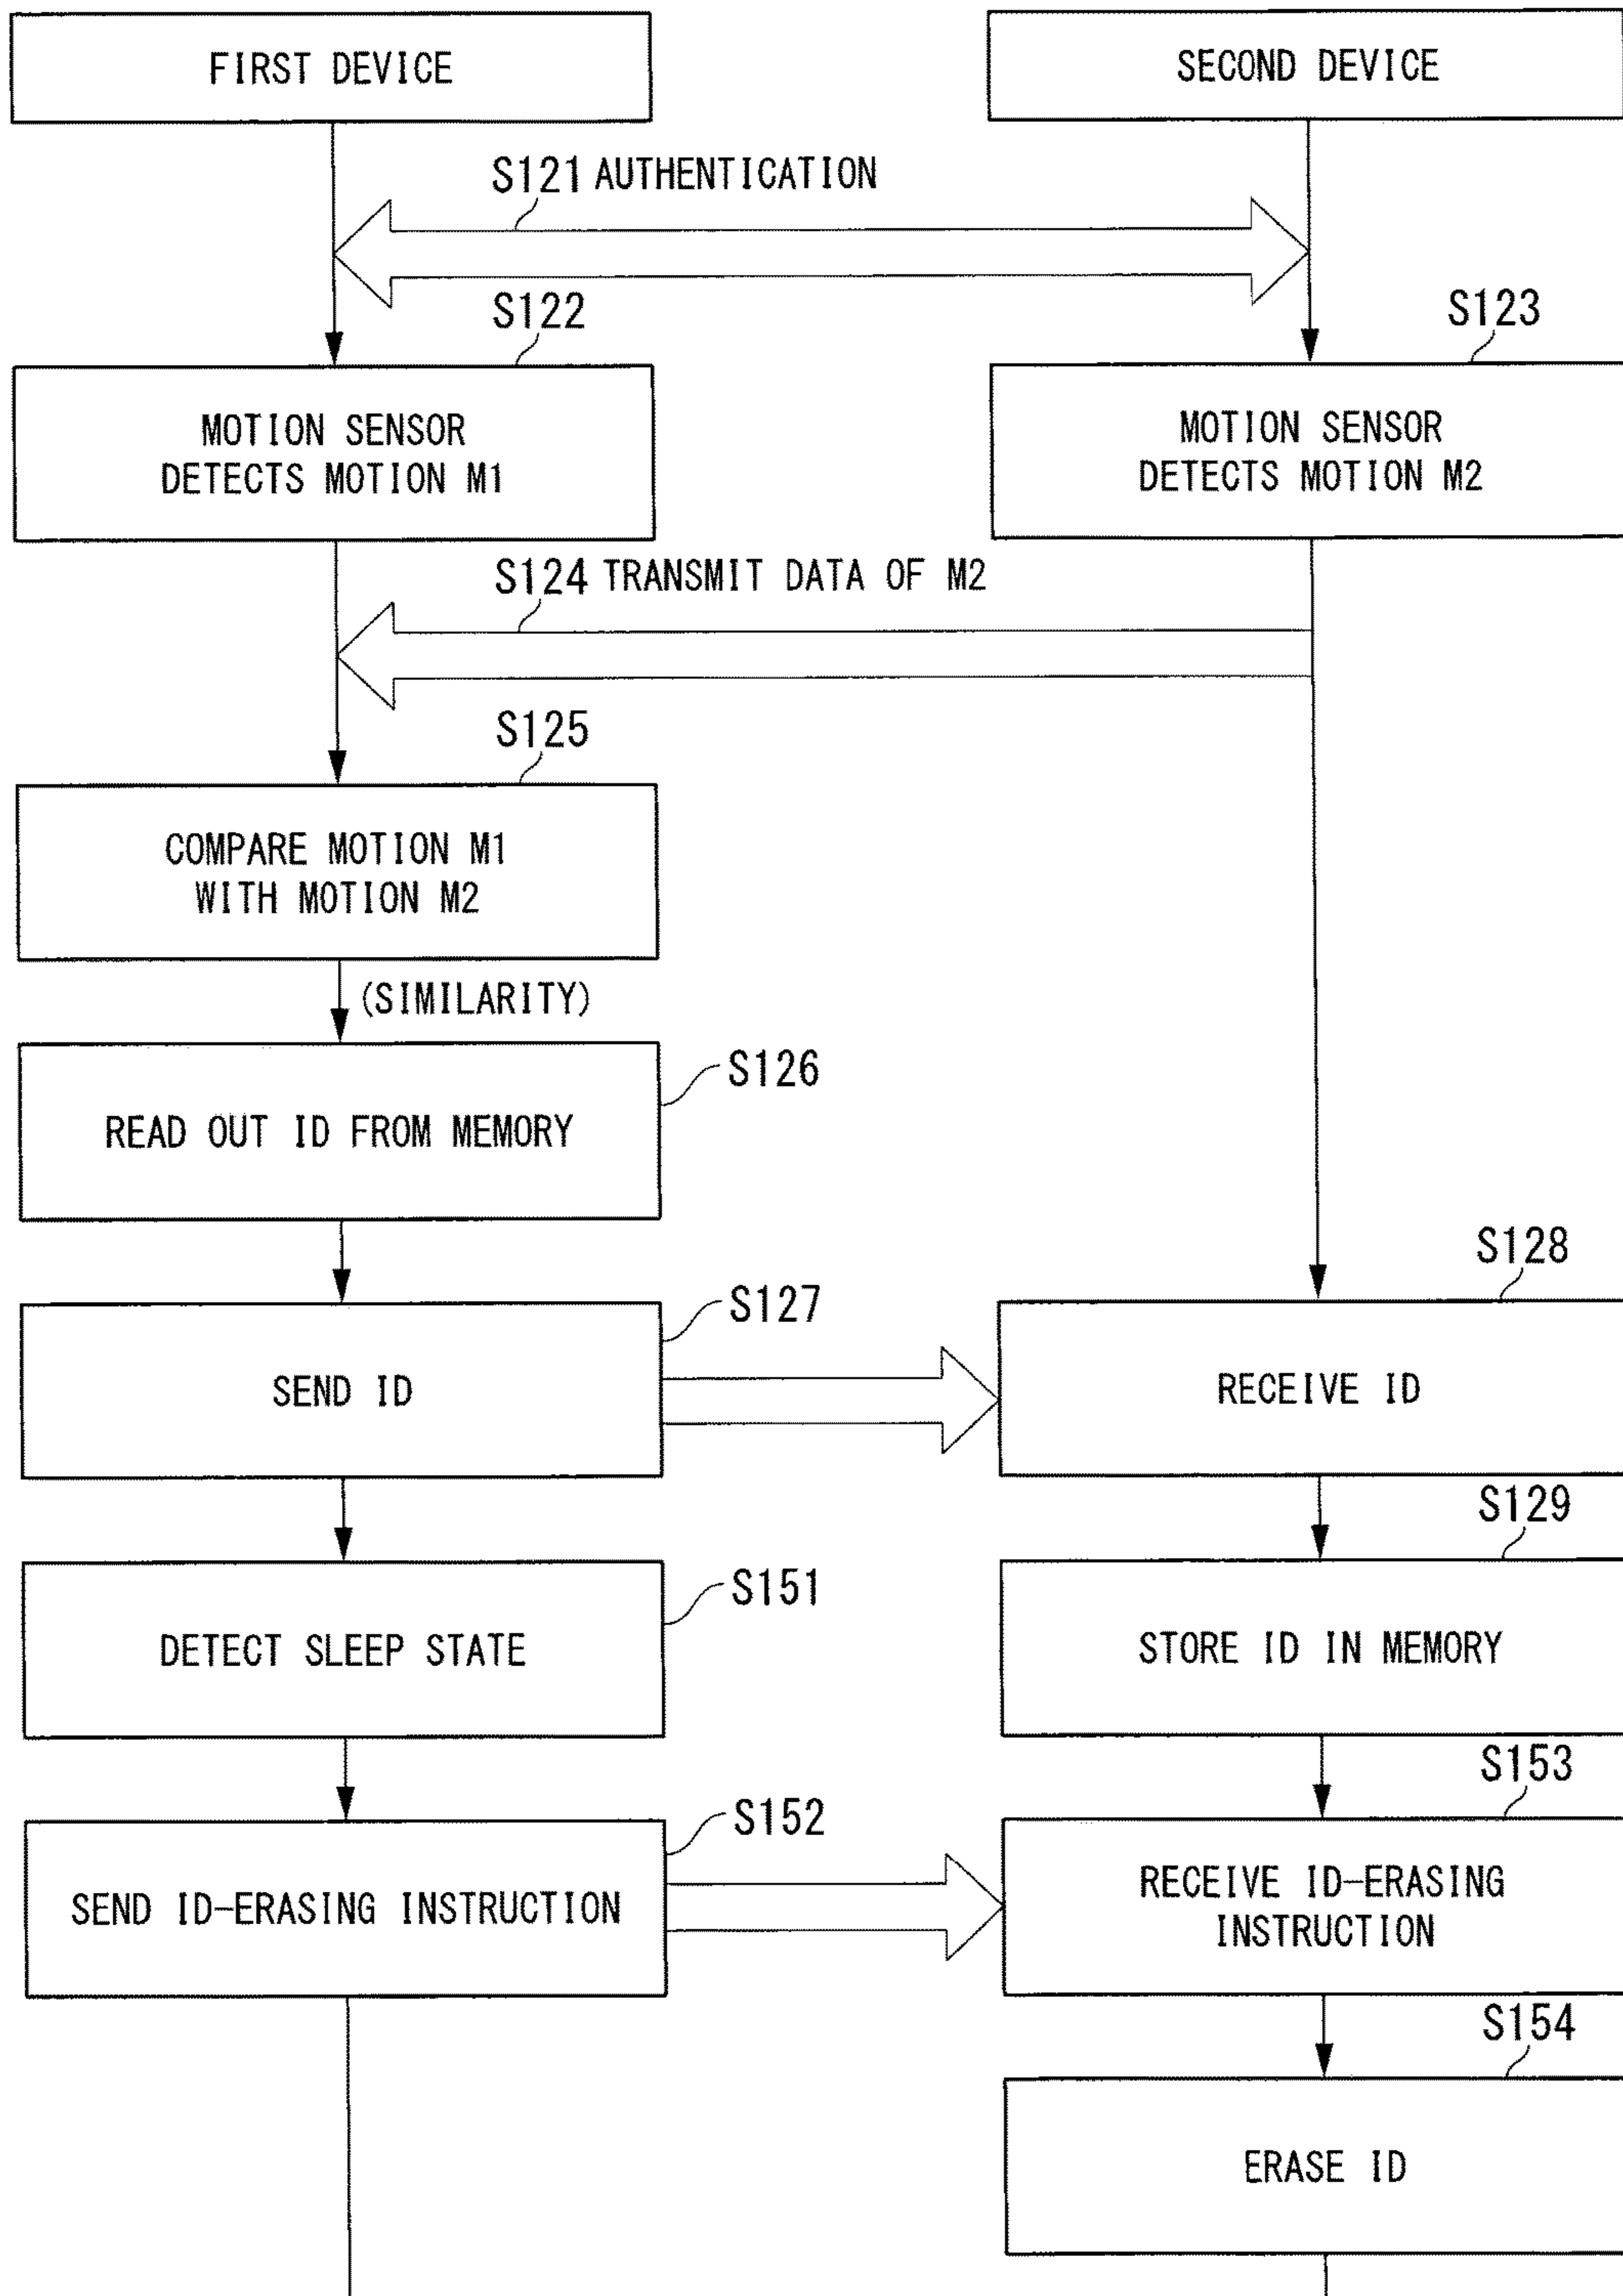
FIRST DEVICE

SECOND DEVICE

S121 AUTHENTICATION

S122

S123

MOTION SENSOR DETECTS MOTION M1

MOTION SENSOR DETECTS MOTION M2

S124 TRANSMIT DATA OF M2

S125

COMPARE MOTION M1 WITH MOTION M2

(SIMILARITY)

S126

READ OUT ID FROM MEMORY

S128

S127

SEND ID

RECEIVE ID

S129

S151

DETECT SLEEP STATE

STORE ID IN MEMORY

S153

S152

SEND ID-ERASING INSTRUCTION

RECEIVE ID-ERASING INSTRUCTION

S154

ERASE ID